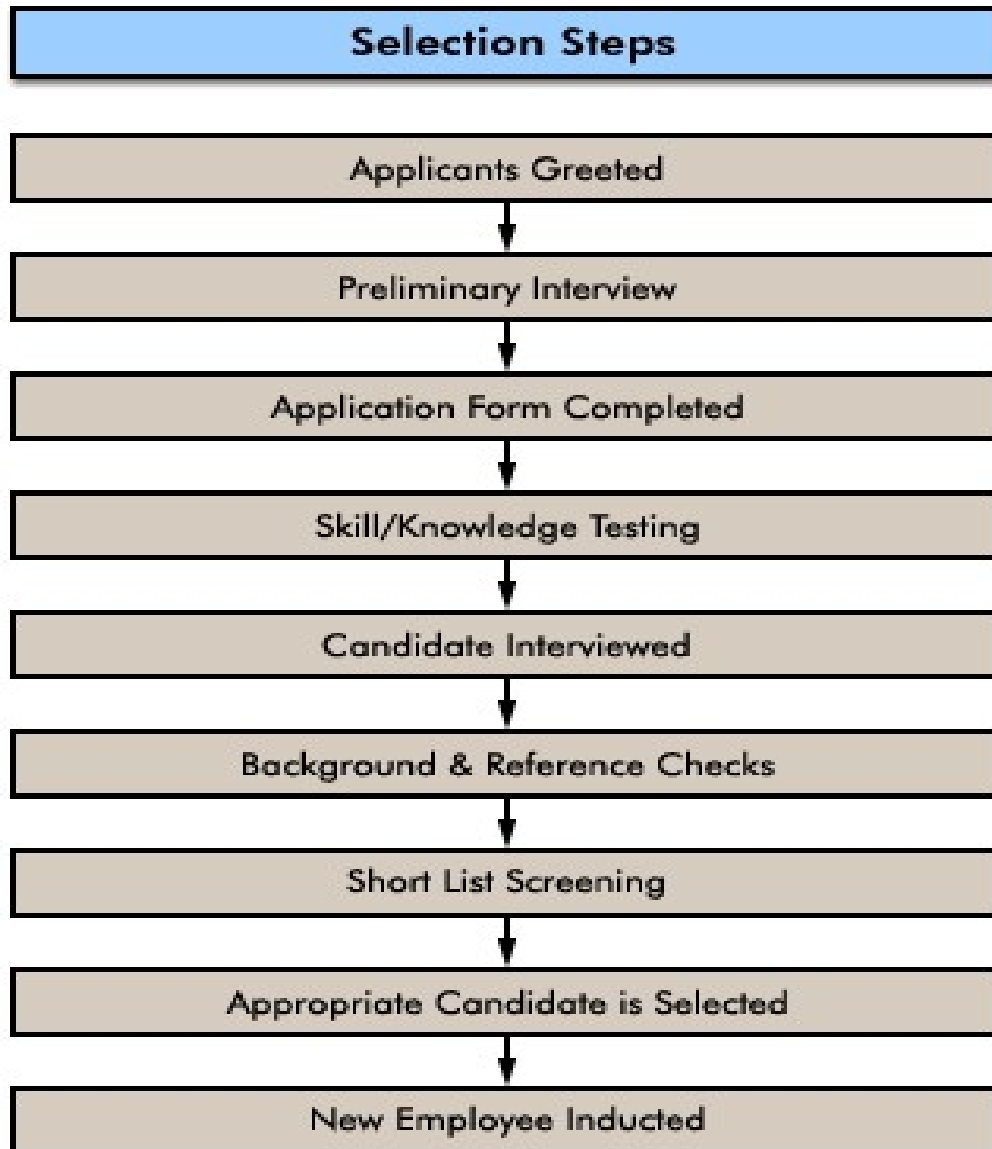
Selection Steps

Applicants Greeted

Preliminary Interview

Application Form Completed

Skill/Knowledge Testing

Candidate Interviewed

Background & Reference Checks

Short List Screening

Appropriate Candidate is Selected

New Employee Inducted